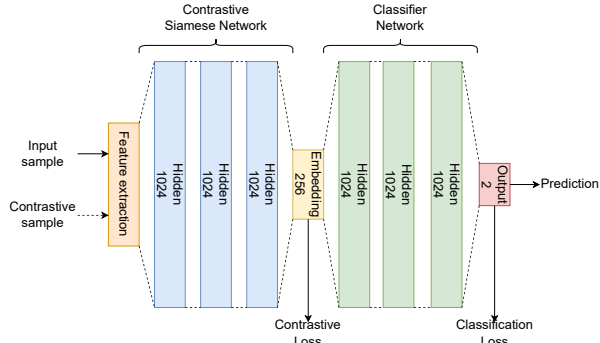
Contrastive Siamese Network

Classifier Network

Input sample

Contrastive sample

Feature extraction

Hidden 1024

Hidden 1024

Hidden 1024

Embedding 256

Hidden 1024

Hidden 1024

Hidden 1024

Output 2

Prediction

Contrastive Loss

Classification Loss